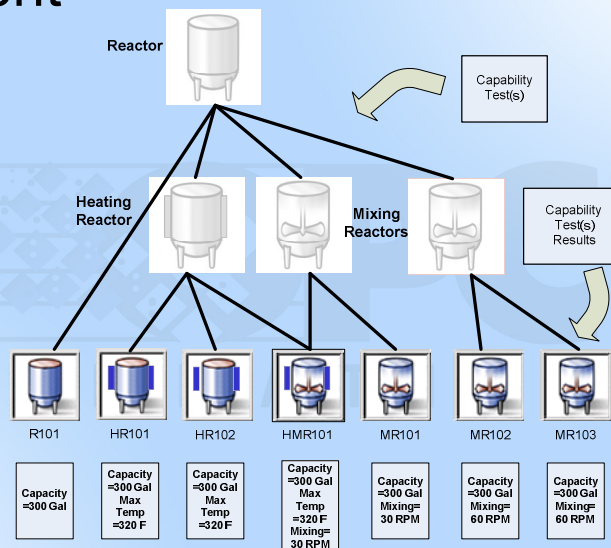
Reactor

Capability Test(s)

Heating Reactor

Mixing Reactors

Capability Test(s) Results

R101

HR101

HR102

HMR101

MR101

MR102

MR103

Capacity =300 Gal

Capacity =300 Gal Max Temp =320 F

Capacity =300 Gal Max Temp =320 F

Capacity =300 Gal Max Temp =320 F Mixing= 30 RPM

Capacity =300 Gal Mixing= 30 RPM

Capacity =300 Gal Mixing= 60 RPM

Capacity =300 Gal Mixing= 60 RPM